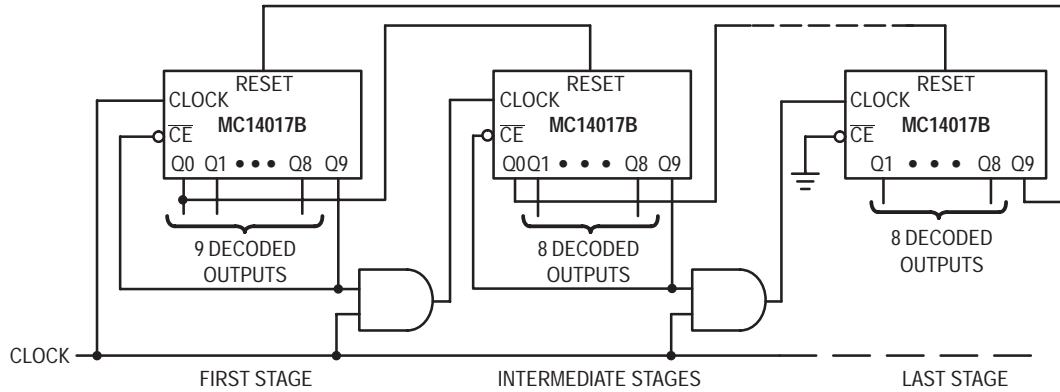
RESET
CLOCK
$\overline{CE}$
MC14017B
Q0 Q1 • • • Q8 Q9
9 DECODED OUTPUTS

RESET
CLOCK
$\overline{CE}$
MC14017B
Q0 Q1 • • • Q8 Q9
8 DECODED OUTPUTS

RESET
CLOCK
$\overline{CE}$
MC14017B
Q1 • • • Q8 Q9
8 DECODED OUTPUTS

CLOCK

FIRST STAGE
INTERMEDIATE STAGES
LAST STAGE